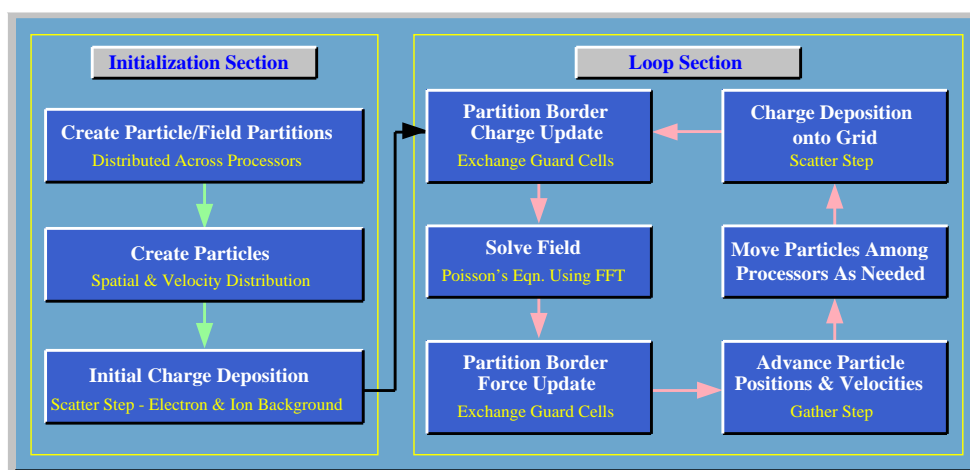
Initialization Section

Create Particle/Field Partitions
Distributed Across Processors

Create Particles
Spatial & Velocity Distribution

Initial Charge Deposition
Scatter Step - Electron & Ion Background

Loop Section

Partition Border Charge Update
Exchange Guard Cells

Solve Field
Poisson's Eqn. Using FFT

Partition Border Force Update
Exchange Guard Cells

Advance Particle Positions & Velocities
Gather Step

Move Particles Among Processors As Needed

Charge Deposition onto Grid
Scatter Step